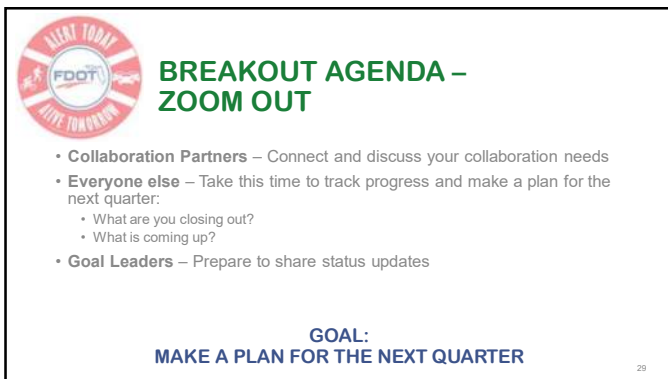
ALERT TODAY
FDOT
ALIVE TOMORROW

BREAKOUT AGENDA – ZOOM OUT

• Collaboration Partners – Connect and discuss your collaboration needs
• Everyone else – Take this time to track progress and make a plan for the next quarter:
  • What are you closing out?
  • What is coming up?
• Goal Leaders – Prepare to share status updates

GOAL:
MAKE A PLAN FOR THE NEXT QUARTER

29